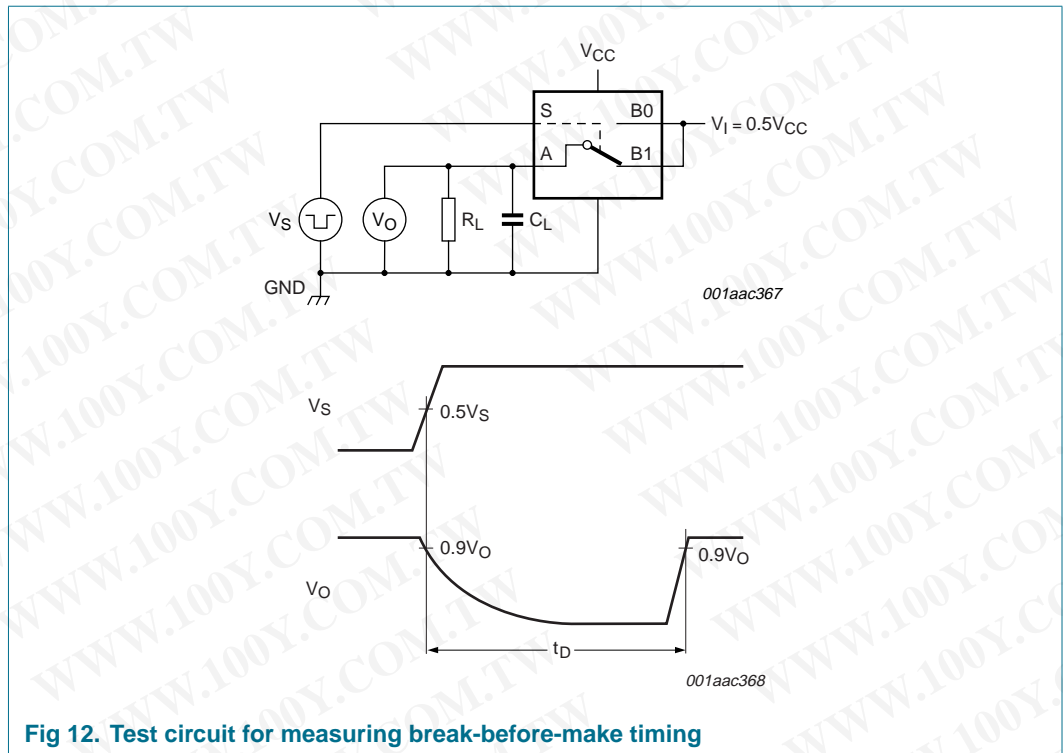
$V_{CC}$

S

B0

$V_I = 0.5V_{CC}$

A

B1

$V_S$

$V_O$

$R_L$

$C_L$

GND

001aac367

$V_S$

$0.5V_S$

$0.9V_O$

$0.9V_O$

$V_O$

$t_D$

001aac368

WWW.100Y.COM.TW

**Fig 12. Test circuit for measuring break-before-make timing**